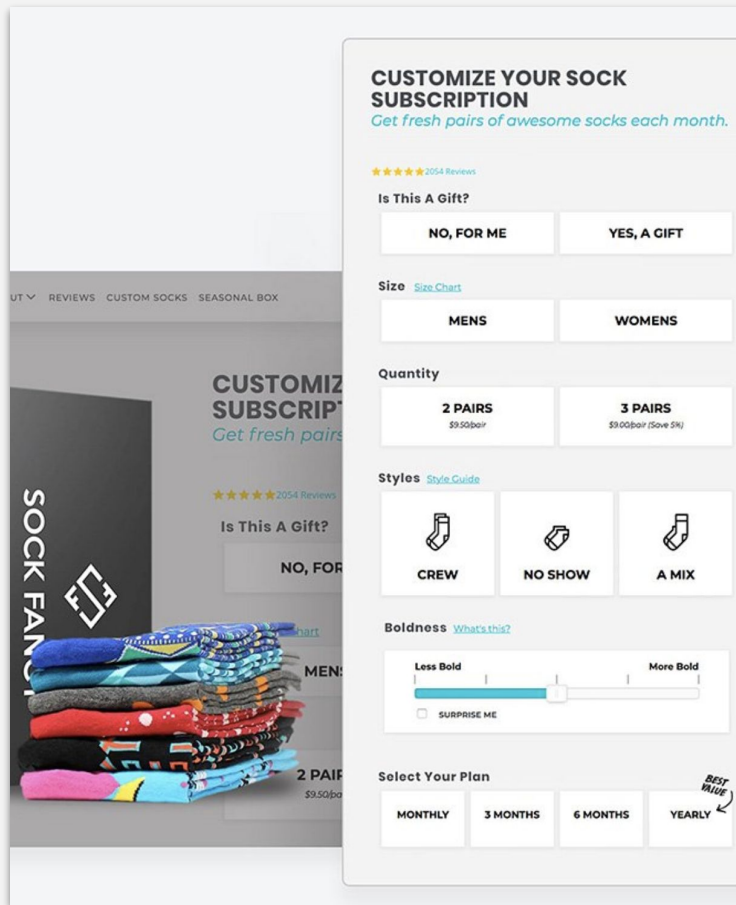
CUSTOMIZE YOUR SOCK SUBSCRIPTION
Get fresh pairs of awesome socks each month.

★★★★★2054 Reviews

Is This A Gift?

NO, FOR ME

YES, A GIFT

Size Size Chart

MENS

WOMENS

Quantity

2 PAIRS
$9.50/pair

3 PAIRS
$9.00/pair (Save 5%)

Styles Style Guide

CREW

NO SHOW

A MIX

Boldness What's this?

Less Bold

More Bold

SURPRISE ME

Select Your Plan

MONTHLY

3 MONTHS

6 MONTHS

YEARLY

BEST VALUE

UT REVIEWS CUSTOM SOCKS SEASONAL BOX

CUSTOMIZ
SUBSCRIPT
Get fresh pairs

★★★★★2054 Reviews

Is This A Gift?

NO, FOR

hart

MENS

2 PAIR
$9.50/pa

SOCK FANC